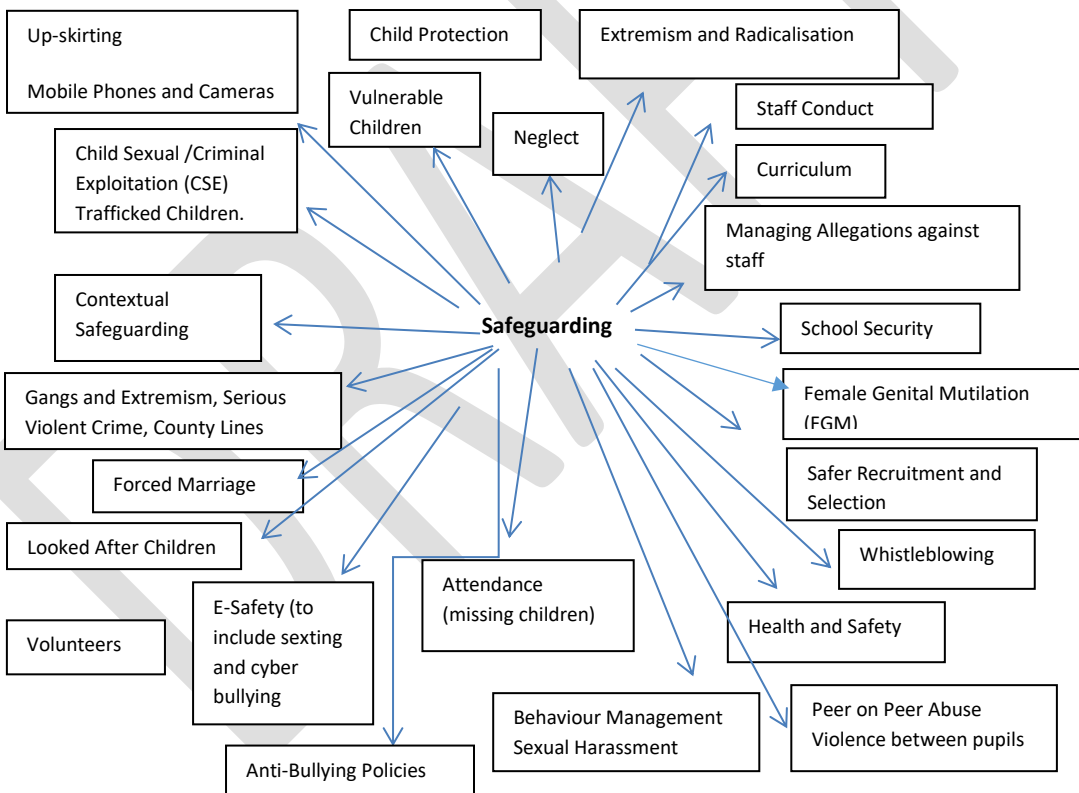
Safeguarding

Up-skirting

Mobile Phones and Cameras

Child Protection

Extremism and Radicalisation

Vulnerable Children

Neglect

Staff Conduct

Curriculum

Child Sexual /Criminal Exploitation (CSE) Trafficked Children.

Managing Allegations against staff

Contextual Safeguarding

School Security

Gangs and Extremism, Serious Violent Crime, County Lines

Female Genital Mutilation (FGM)

Forced Marriage

Safer Recruitment and Selection

Looked After Children

Whistleblowing

Attendance (missing children)

E-Safety (to include sexting and cyber bullying

Volunteers

Health and Safety

Peer on Peer Abuse Violence between pupils

Behaviour Management Sexual Harassment

Anti-Bullying Policies